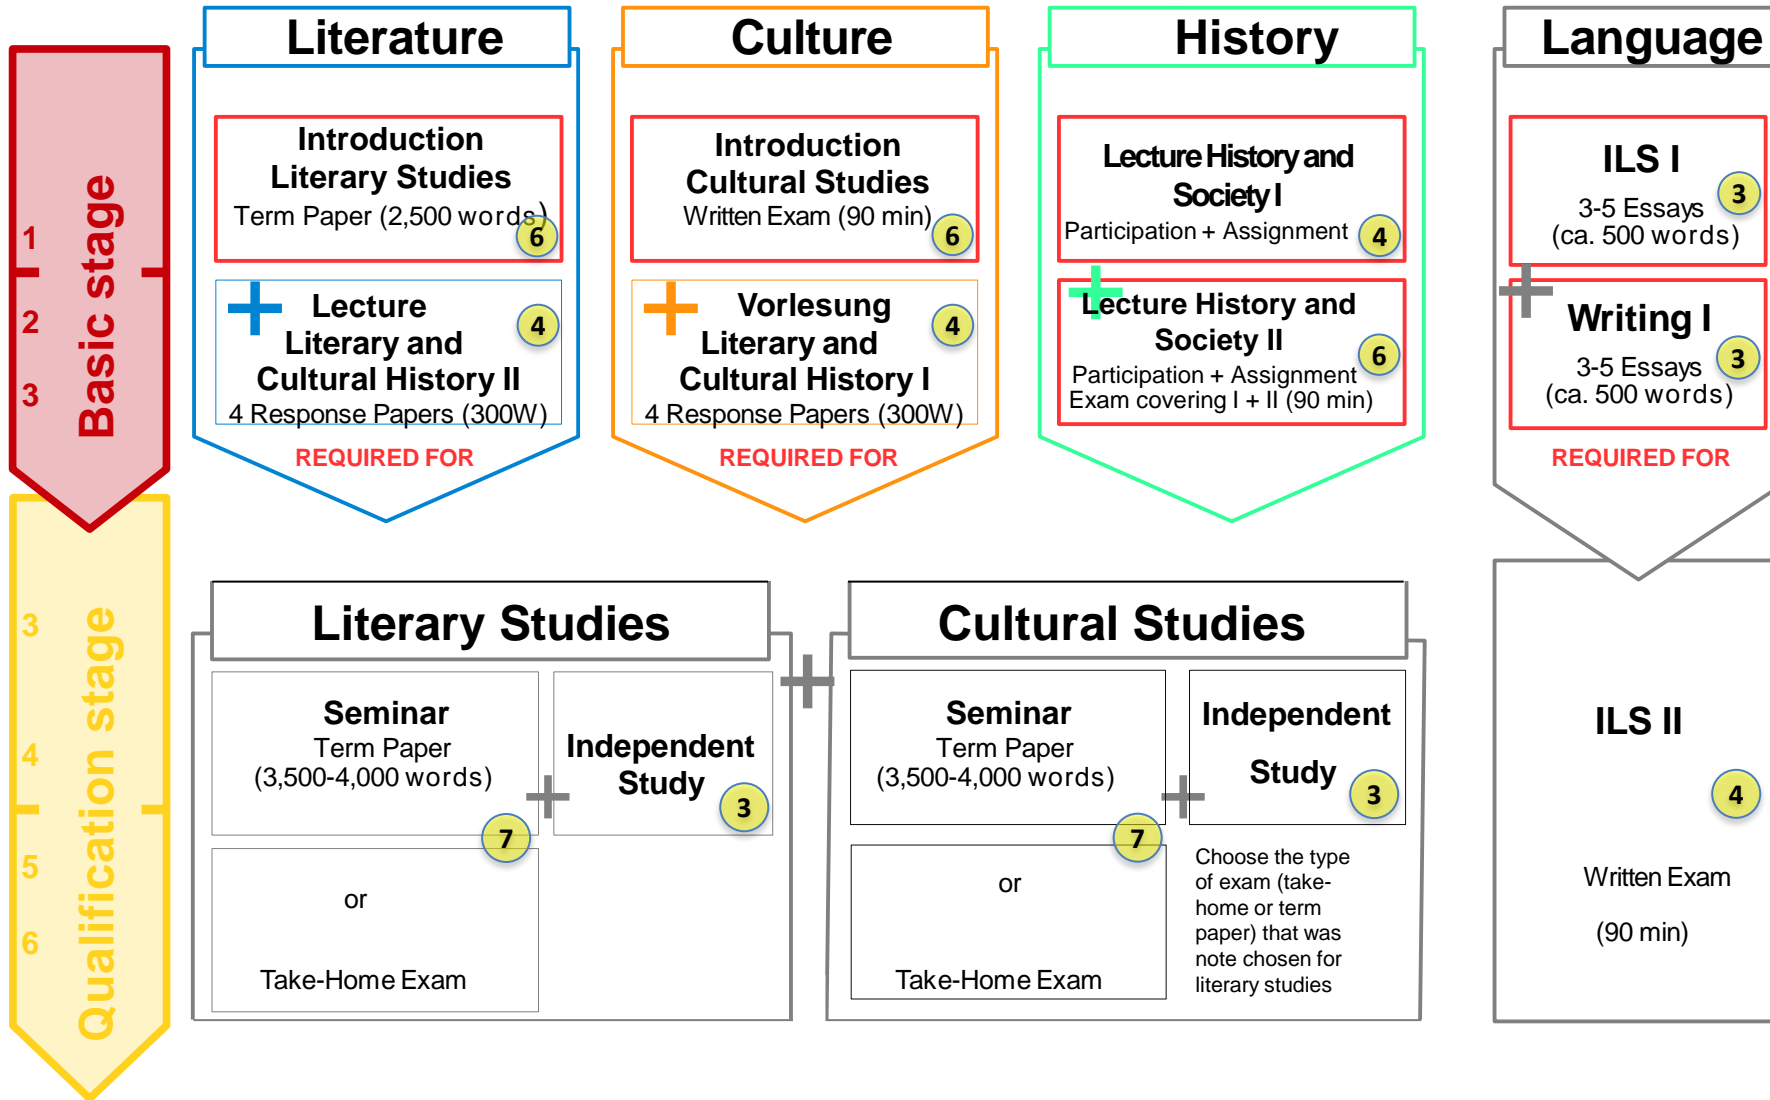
Basic stage
1
2
3

Literature

Introduction Literary Studies
Term Paper (2,500 words)
6

Lecture Literary and Cultural History II
4
4 Response Papers (300W)

REQUIRED FOR

Culture

Introduction Cultural Studies
Written Exam (90 min)
6

Vorlesung Literary and Cultural History I
4
4 Response Papers (300W)

REQUIRED FOR

History

Lecture History and Society I
Participation + Assignment
4

Lecture History and Society II
Participation + Assignment
Exam covering I + II (90 min)
6

Language

ILS I
3-5 Essays (ca. 500 words)
3

Writing I
3-5 Essays (ca. 500 words)
3

REQUIRED FOR

Qualification stage
3
4
5
6

Literary Studies

Seminar
Term Paper (3,500-4,000 words)
7

or

Take-Home Exam

Independent Study
3

Cultural Studies

Seminar
Term Paper (3,500-4,000 words)
7

or

Take-Home Exam

Independent Study
3

Choose the type of exam (take-home or term paper) that was note chosen for literary studies

ILS II
4
Written Exam
(90 min)